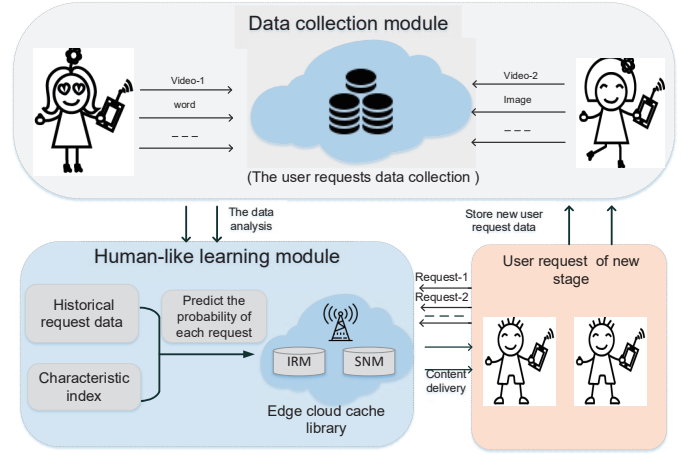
Data collection module

Video-1

word

– – –

Video-2

Image

– – –

(The user requests data collection )

The data analysis

Store new user request data

Human-like learning module

Historical request data

Characteristic index

Predict the probability of each request

IRM

SNM

Edge cloud cache library

User request of new stage

Request-1

Request-2

– – –

Content delivery